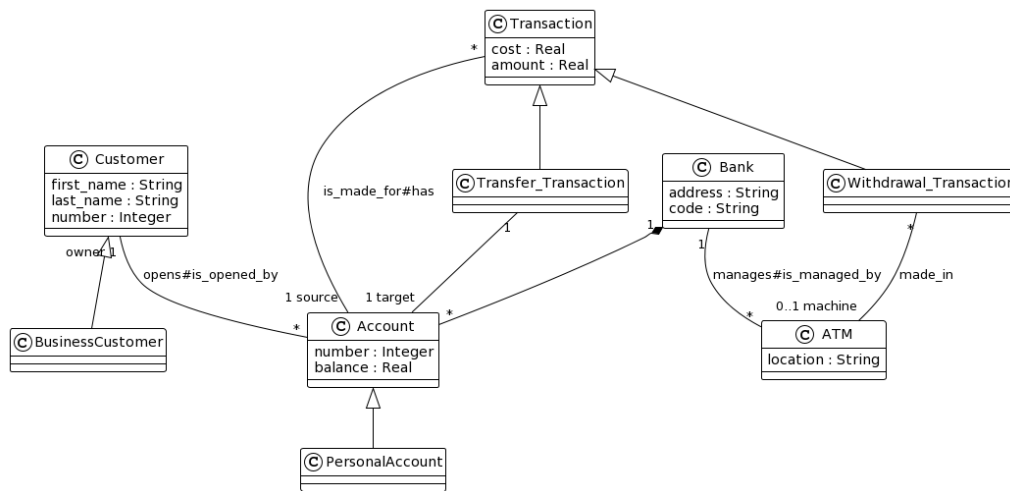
C Transaction
cost : Real
amount : Real

C Customer
first_name : String
last_name : String
number : Integer

C Transfer_Transaction

C Bank
address : String
code : String

C Withdrawal_Transaction

C BusinessCustomer

C Account
number : Integer
balance : Real

C ATM
location : String

C PersonalAccount

*
is_made_for#has
1 source
1 target
1
1
*
owner 1
opens#is_opened_by
*
1
manages#is_managed_by
*
0..1 machine
*
made_in